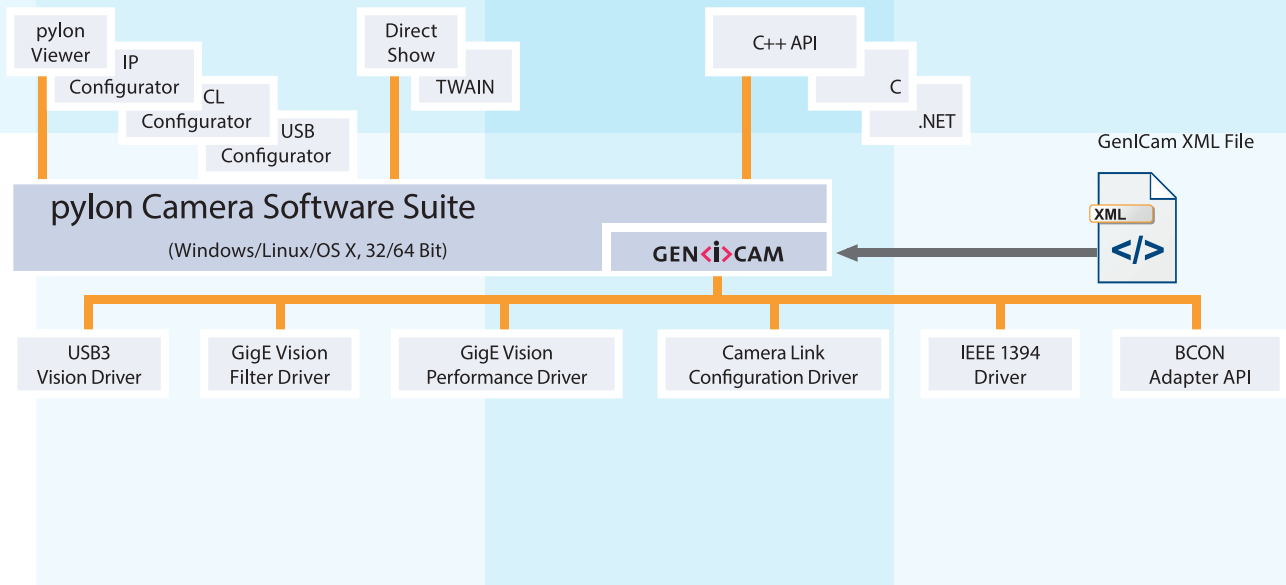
pylon Viewer

IP Configurator

CL Configurator

USB Configurator

Direct Show

TWAIN

C++ API

C

.NET

GenICam XML File

XML

</>

pylon Camera Software Suite

(Windows/Linux/OS X, 32/64 Bit)

GEN<i>CAM

USB3 Vision Driver

GigE Vision Filter Driver

GigE Vision Performance Driver

Camera Link Configuration Driver

IEEE 1394 Driver

BCON Adapter API